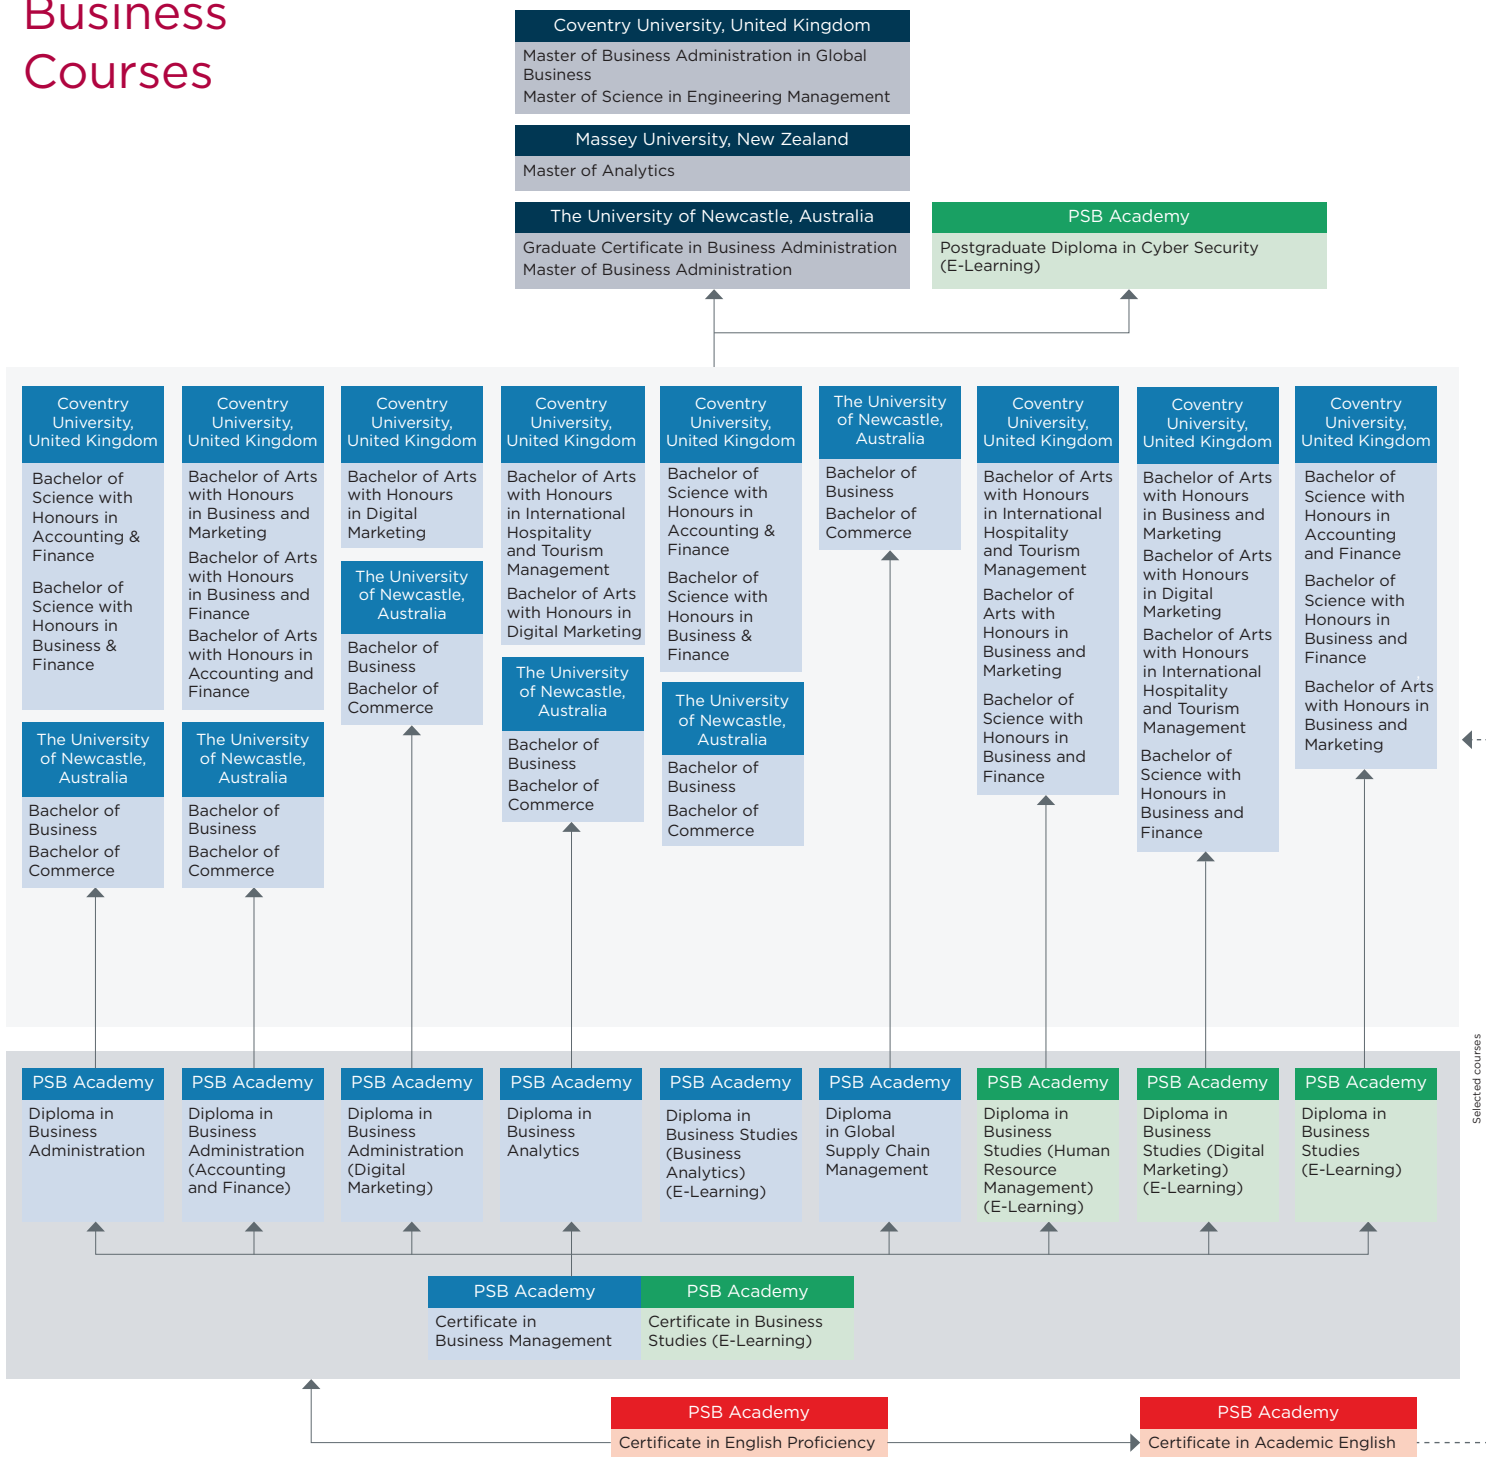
Business Courses

Coventry University, United Kingdom
Master of Business Administration in Global Business
Master of Science in Engineering Management

Massey University, New Zealand
Master of Analytics

The University of Newcastle, Australia
Graduate Certificate in Business Administration
Master of Business Administration

PSB Academy
Postgraduate Diploma in Cyber Security (E-Learning)

Coventry University, United Kingdom
Bachelor of Science with Honours in Accounting & Finance
Bachelor of Science with Honours in Business & Finance

The University of Newcastle, Australia
Bachelor of Business
Bachelor of Commerce

Coventry University, United Kingdom
Bachelor of Arts with Honours in Business and Marketing
Bachelor of Arts with Honours in Business and Finance
Bachelor of Arts with Honours in Accounting and Finance

The University of Newcastle, Australia
Bachelor of Business
Bachelor of Commerce

Coventry University, United Kingdom
Bachelor of Arts with Honours in Digital Marketing

The University of Newcastle, Australia
Bachelor of Business
Bachelor of Commerce

Coventry University, United Kingdom
Bachelor of Arts with Honours in International Hospitality and Tourism Management
Bachelor of Arts with Honours in Digital Marketing

The University of Newcastle, Australia
Bachelor of Business
Bachelor of Commerce

Coventry University, United Kingdom
Bachelor of Science with Honours in Accounting & Finance
Bachelor of Science with Honours in Business & Finance

The University of Newcastle, Australia
Bachelor of Business
Bachelor of Commerce

The University of Newcastle, Australia
Bachelor of Business
Bachelor of Commerce

Coventry University, United Kingdom
Bachelor of Arts with Honours in International Hospitality and Tourism Management
Bachelor of Arts with Honours in Business and Marketing
Bachelor of Science with Honours in Business and Finance

Coventry University, United Kingdom
Bachelor of Arts with Honours in Business and Marketing
Bachelor of Arts with Honours in Digital Marketing
Bachelor of Arts with Honours in International Hospitality and Tourism Management
Bachelor of Science with Honours in Business and Finance

Coventry University, United Kingdom
Bachelor of Science with Honours in Accounting and Finance
Bachelor of Science with Honours in Business and Finance
Bachelor of Arts with Honours in Business and Marketing

PSB Academy
Diploma in Business Administration

PSB Academy
Diploma in Business Administration (Accounting and Finance)

PSB Academy
Diploma in Business Administration (Digital Marketing)

PSB Academy
Diploma in Business Analytics

PSB Academy
Diploma in Business Studies (Business Analytics) (E-Learning)

PSB Academy
Diploma in Global Supply Chain Management

PSB Academy
Diploma in Business Studies (Human Resource Management) (E-Learning)

PSB Academy
Diploma in Business Studies (Digital Marketing) (E-Learning)

PSB Academy
Diploma in Business Studies (E-Learning)

Selected courses

PSB Academy
Certificate in Business Management

PSB Academy
Certificate in Business Studies (E-Learning)

PSB Academy
Certificate in English Proficiency

PSB Academy
Certificate in Academic English